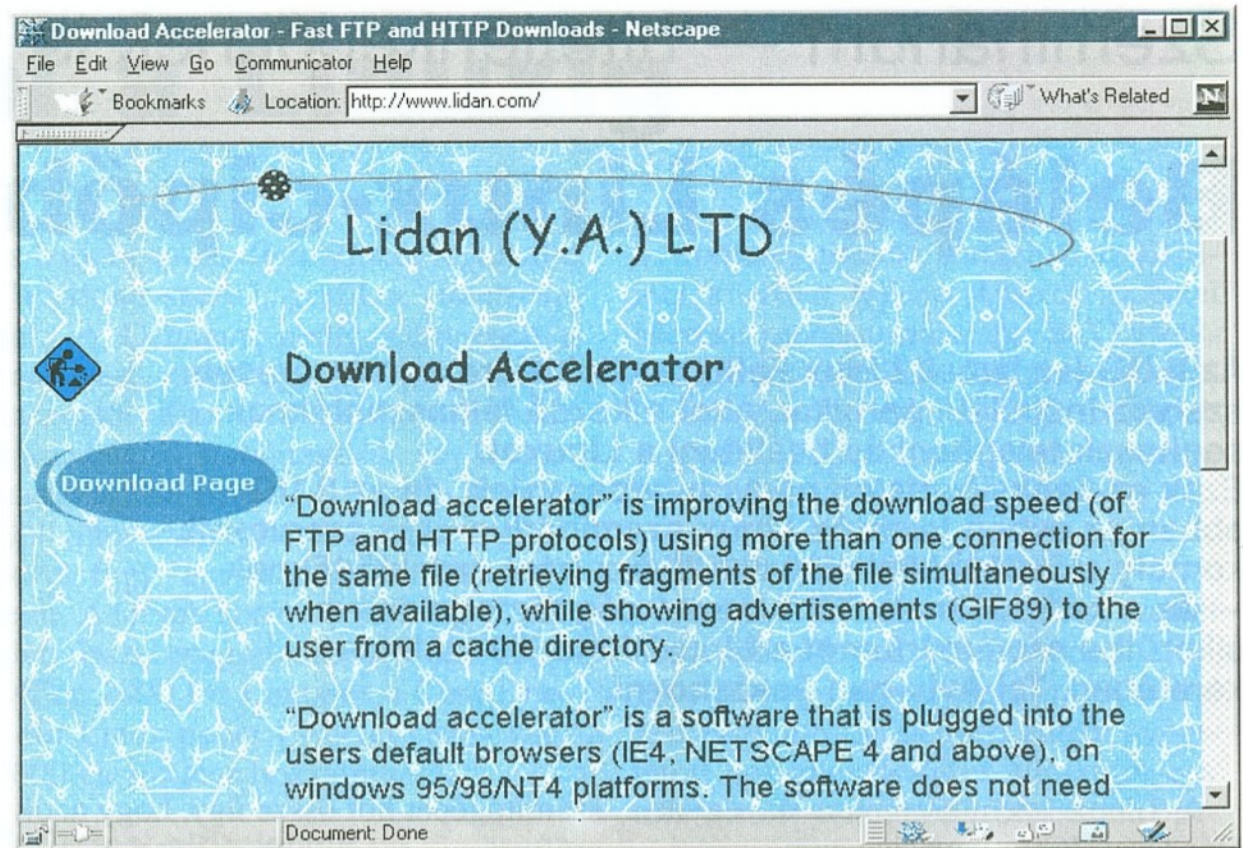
Download Accelerator - Fast FTP and HTTP Downloads - Netscape

File Edit View Go Communicator Help

Bookmarks Location: http://www.lidan.com/ What's Related

Lidan (Y.A.) LTD

Download Accelerator

Download Page

"Download accelerator" is improving the download speed (of FTP and HTTP protocols) using more than one connection for the same file (retrieving fragments of the file simultaneously when available), while showing advertisements (GIF89) to the user from a cache directory.

"Download accelerator" is a software that is plugged into the users default browsers (IE4, NETSCAPE 4 and above), on windows 95/98/NT4 platforms. The software does not need

Document: Done